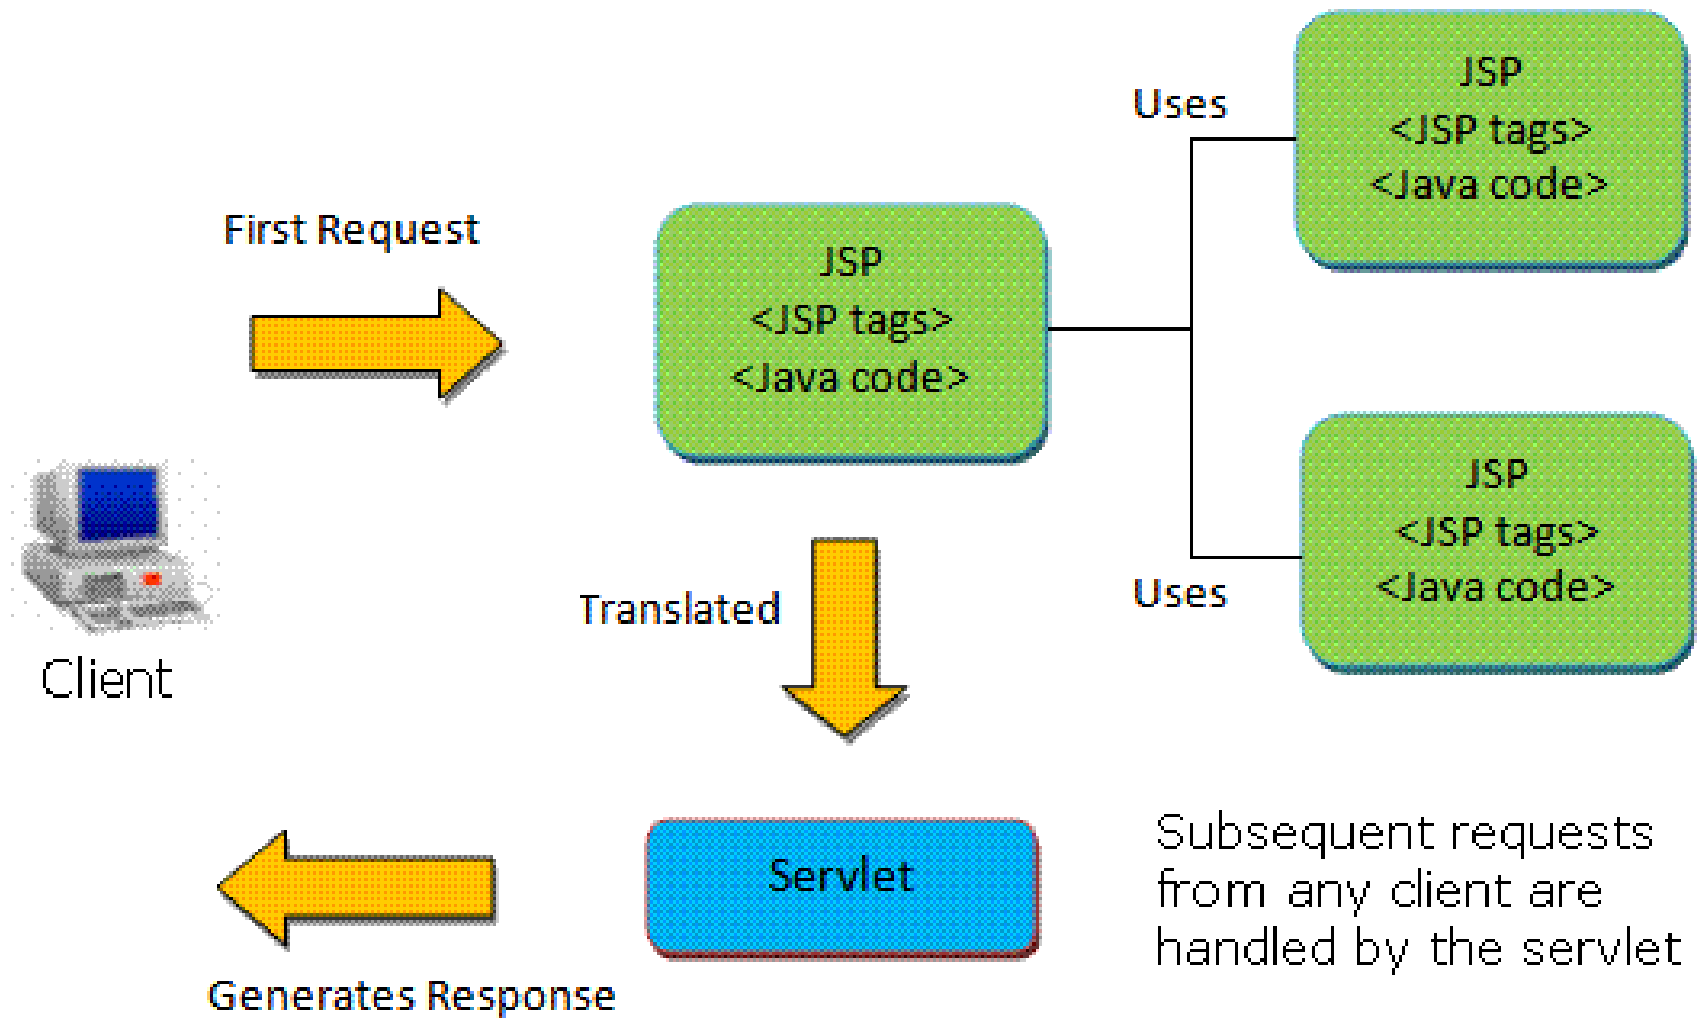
Uses

JSP
<JSP tags>
<Java code>

First Request

JSP
<JSP tags>
<Java code>

JSP
<JSP tags>
<Java code>

Uses

Translated

Client

Servlet

Subsequent requests from any client are handled by the servlet

Generates Response